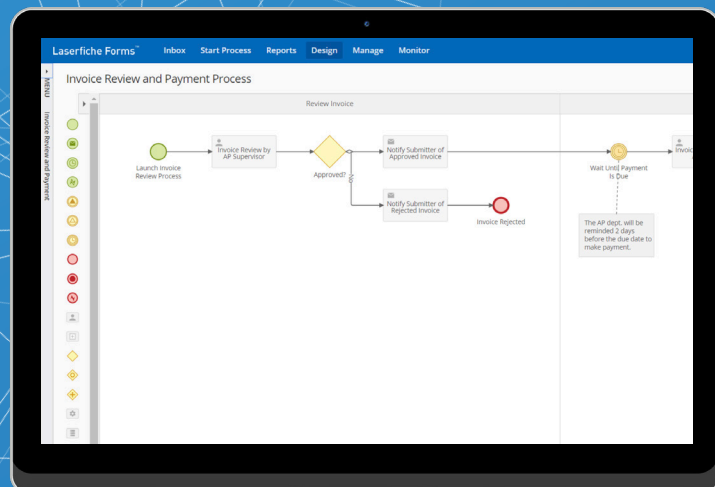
Laserfiche Forms™ Inbox Start Process Reports Design Manage Monitor

MENU

Invoice Review and Payment

Invoice Review and Payment Process

Review Invoice

Launch Invoice Review Process

Invoice Review by AP Supervisor

Approved?

Notify Submitter of Approved Invoice

Notify Submitter of Rejected Invoice

Invoice Rejected

Wait Until Payment Is Due

The AP dept. will be reminded 2 days before the due date to make payment.

Invoic